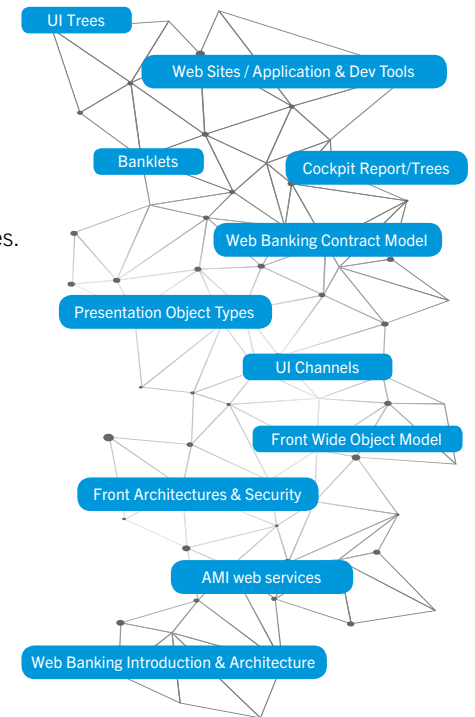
UI Trees

Web Sites / Application & Dev Tools

Banklets

Cockpit Report/Trees

es.

Web Banking Contract Model

Presentation Object Types

UI Channels

Front Wide Object Model

Front Architectures & Security

AMI web services

Web Banking Introduction & Architecture